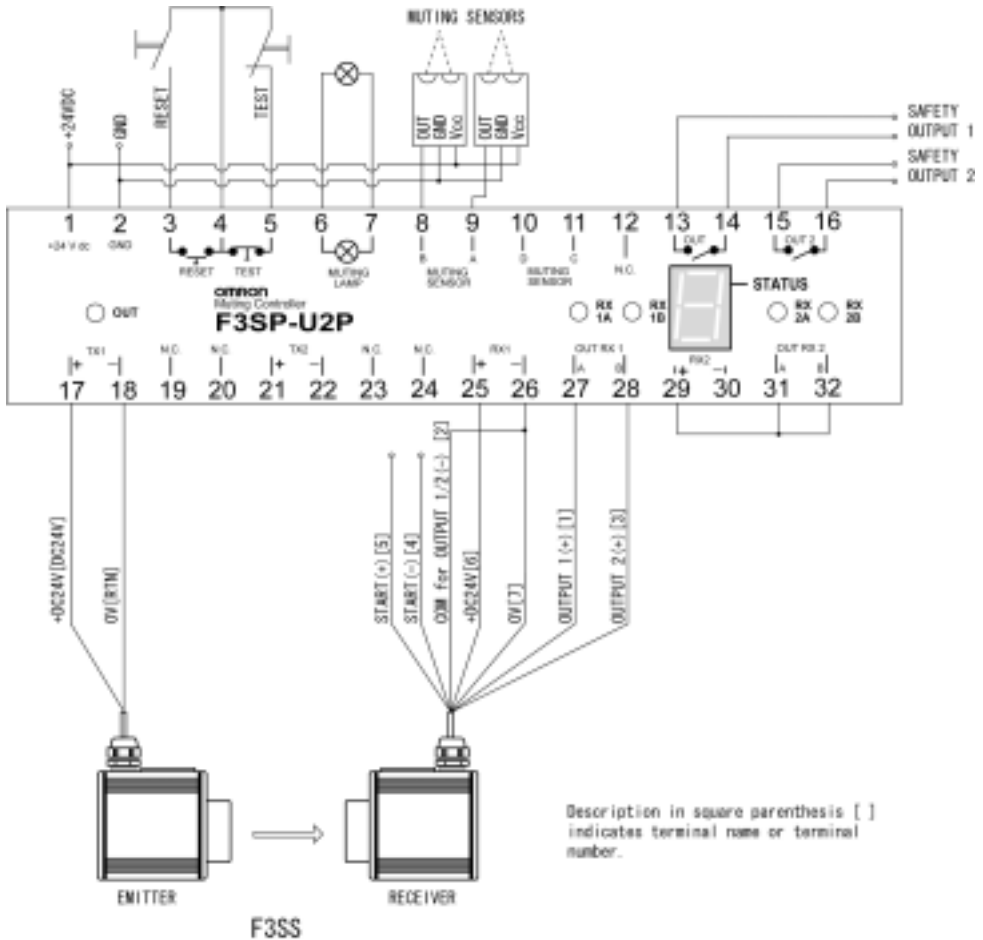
MUTING SENSORS

+24VDC
GND
RESET
TEST

OUT GND Vcc
OUT GND Vcc

SAFETY OUTPUT 1
SAFETY OUTPUT 2

1 +24 V dc
2 GND
3
4
5
RESET TEST
6
7
MUTING LAMP
8 B
9 A
MUTING SENSOR
10 D
11 C
MUTING SENSOR
12 N.C.
13
14
OUT
15
16
OUT 2

OUT
omron
Muting Controller
F3SP-U2P

RX 1A
RX 1B
STATUS
RX 2A
RX 2B

TX1
+ 17
– 18
N.C. 19
N.C. 20
TX2
+ 21
– 22
N.C. 23
N.C. 24
RX1
+ 25
– 26
OUT RX 1
A 27
B 28
RX2
+ 29
– 30
OUT RX 2
A 31
B 32

+DC24V[DC24V]
0V[RTN]

START(+)[5]
START(–)[4]
COM for OUTPUT 1/2(–)[2]
+DC24V[6]
0V[7]
OUTPUT 1(+)[1]
OUTPUT 2(+)[3]

Description in square parenthesis [ ] indicates terminal name or terminal number.

EMITTER
RECEIVER
F3SS